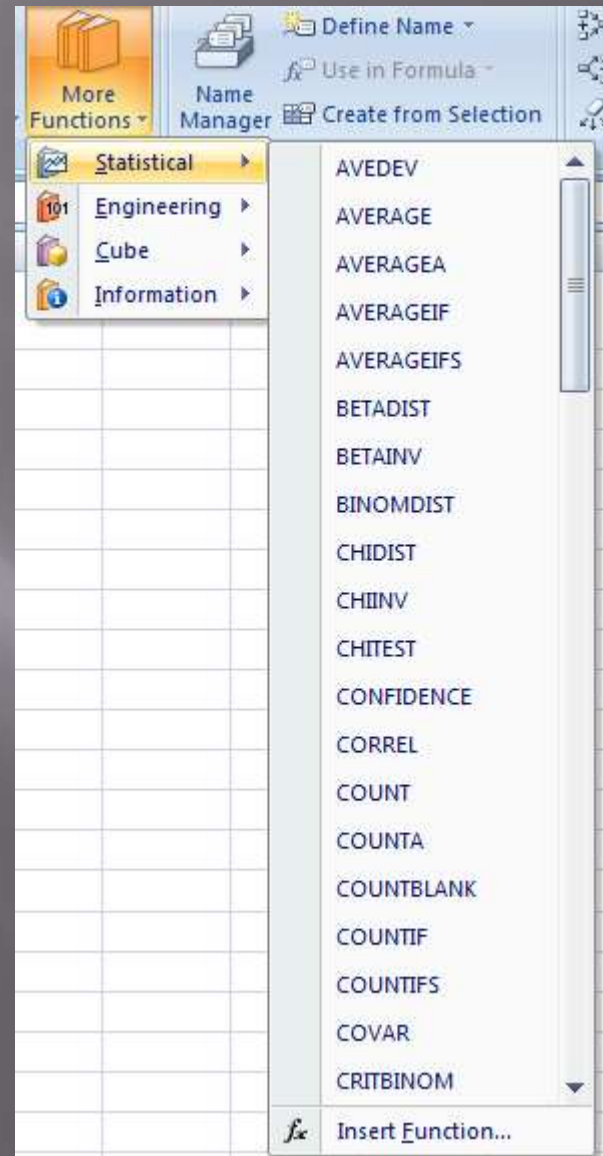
More Functions
Name Manager
Define Name
Use in Formula
Create from Selection

Statistical
Engineering
Cube
Information

AVEDEV
AVERAGE
AVERAGEA
AVERAGEIF
AVERAGEIFS
BETADIST
BETAINV
BINOMDIST
CHIDIST
CHIINV
CHITEST
CONFIDENCE
CORREL
COUNT
COUNTA
COUNTBLANK
COUNTIF
COUNTIFS
COVAR
CRITBINOM

$f_x$ Insert Function...